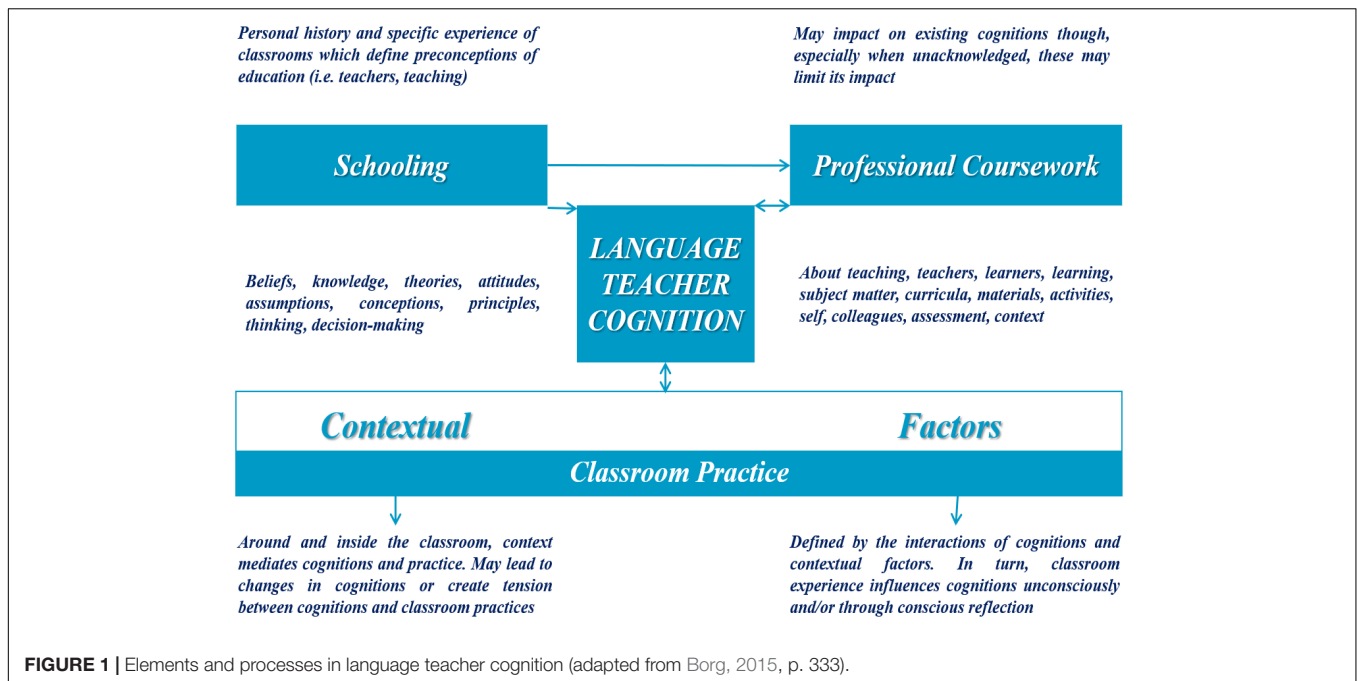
Personal history and specific experience of classrooms which define preconceptions of education (i.e. teachers, teaching)

May impact on existing cognitions though, especially when unacknowledged, these may limit its impact

Schooling

Professional Coursework

LANGUAGE TEACHER COGNITION

Beliefs, knowledge, theories, attitudes, assumptions, conceptions, principles, thinking, decision-making

About teaching, teachers, learners, learning, subject matter, curricula, materials, activities, self, colleagues, assessment, context

Contextual

Factors

Classroom Practice

Around and inside the classroom, context mediates cognitions and practice. May lead to changes in cognitions or create tension between cognitions and classroom practices

Defined by the interactions of cognitions and contextual factors. In turn, classroom experience influences cognitions unconsciously and/or through conscious reflection

FIGURE 1 | Elements and processes in language teacher cognition (adapted from Borg, 2015, p. 333).